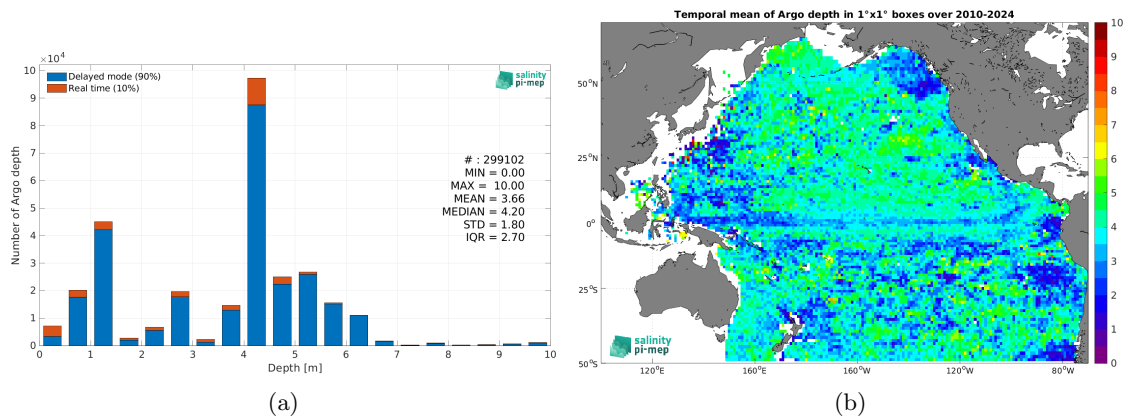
$\times 10^4$
10
9
8
7
6
5
4
3
2
1
0
Number of Argo depth
Delayed mode (90%)
Real time (10%)
salinity pi-mep
# : 299102
MIN = 0.00
MAX = 10.00
MEAN = 3.66
MEDIAN = 4.20
STD = 1.80
IQR = 2.70
0 1 2 3 4 5 6 7 8 9 10
Depth [m]
(a)

Temporal mean of Argo depth in 1°x1° boxes over 2010-2024
50°N
25°N
0°
25°S
50°S
120°E 160°E 160°W 120°W 80°W
salinity pi-mep
10
9
8
7
6
5
4
3
2
1
0
(b)